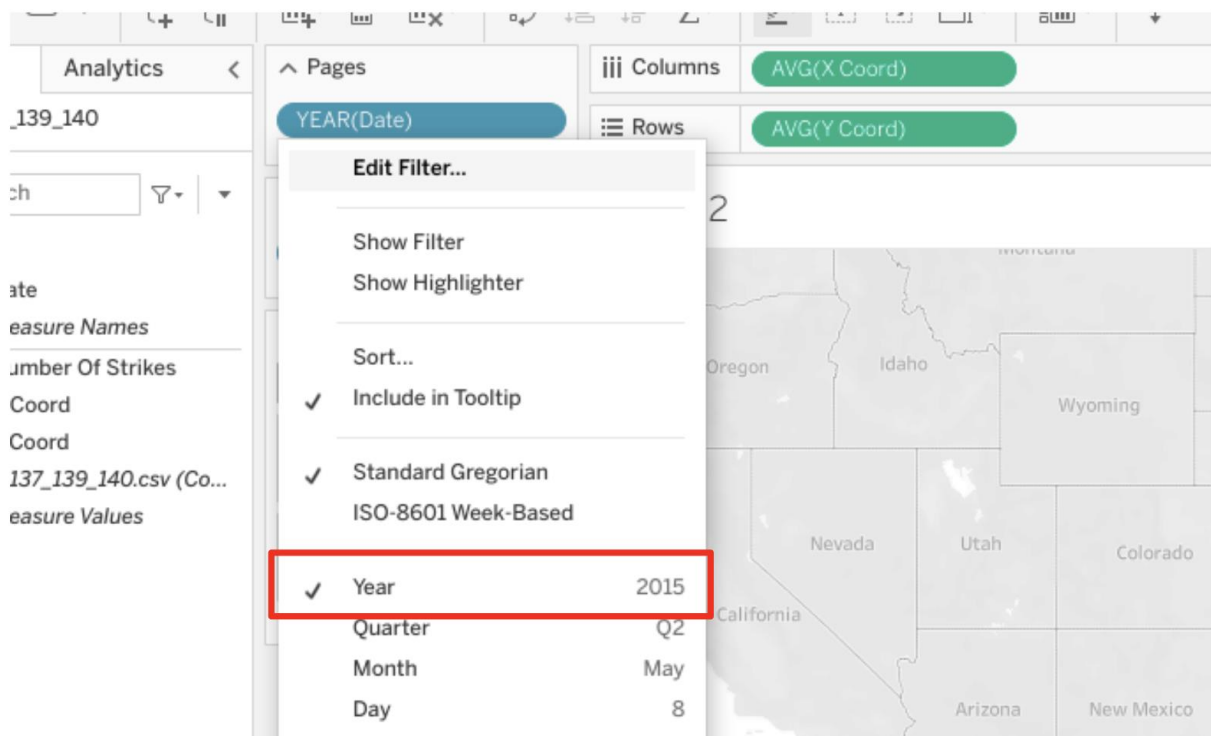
Analytics
_139_140
ch
ate
easure Names
umber Of Strikes
Coord
Coord
137_139_140.csv (Co...
easure Values

Pages
YEAR(Date)

Columns
AVG(X Coord)
Rows
AVG(Y Coord)

Edit Filter...
Show Filter
Show Highlighter
Sort...
✓ Include in Tooltip
✓ Standard Gregorian
ISO-8601 Week-Based
✓ Year 2015
Quarter Q2
Month May
Day 8

2
Montana
Oregon
Idaho
Wyoming
Nevada
Utah
Colorado
California
Arizona
New Mexico